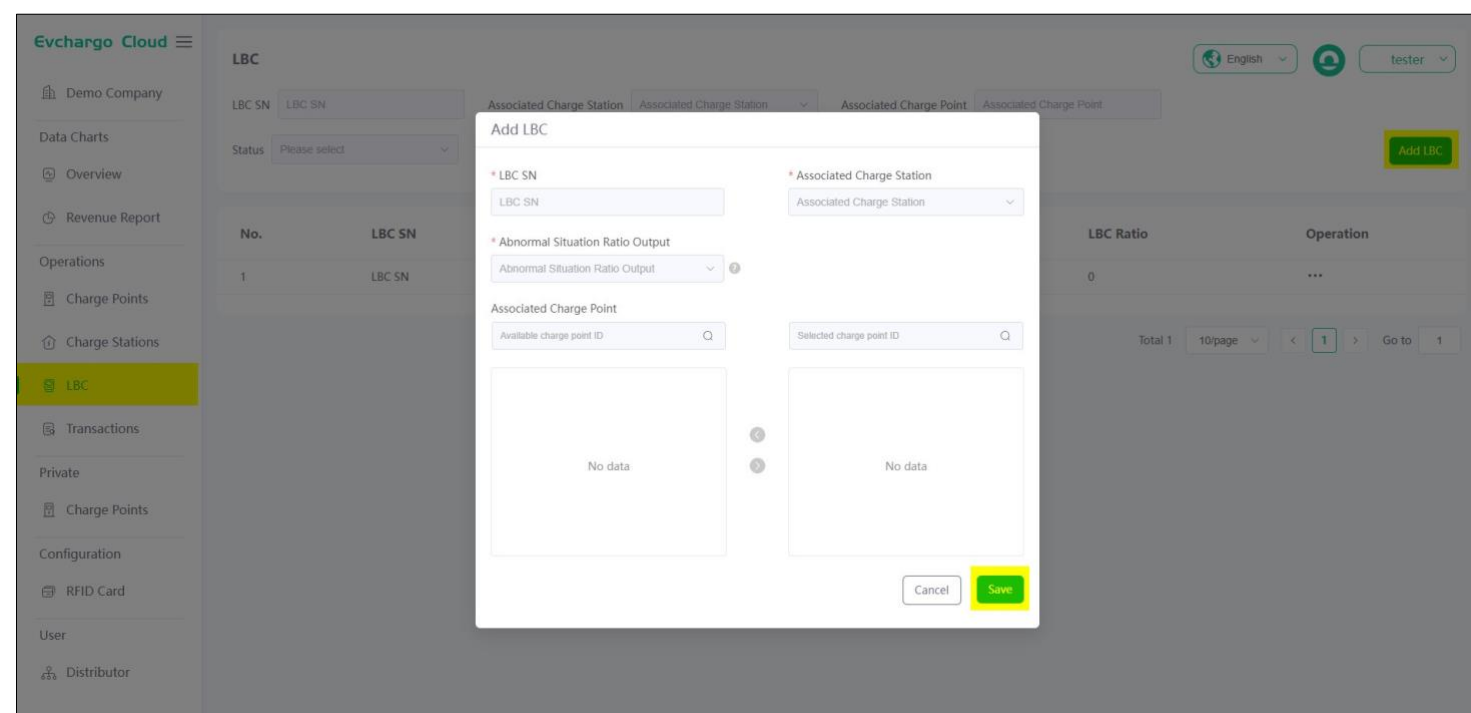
Evchargo Cloud

Demo Company

Data Charts

Overview

Revenue Report

Operations

Charge Points

Charge Stations

LBC

Transactions

Private

Charge Points

Configuration

RFID Card

User

Distributor

LBC

English

tester

LBC SN LBC SN

Associated Charge Station Associated Charge Station

Associated Charge Point Associated Charge Point

Status Please select

Add LBC

| No. | LBC SN | LBC Ratio | Operation |
|---|---|---|---|
| 1 | LBC SN | 0 | ··· |

Total 1 10/page < 1 > Go to 1

Add LBC

* LBC SN

LBC SN

* Associated Charge Station

Associated Charge Station

* Abnormal Situation Ratio Output

Abnormal Situation Ratio Output

Associated Charge Point

Available charge point ID

Selected charge point ID

No data

No data

Cancel

Save